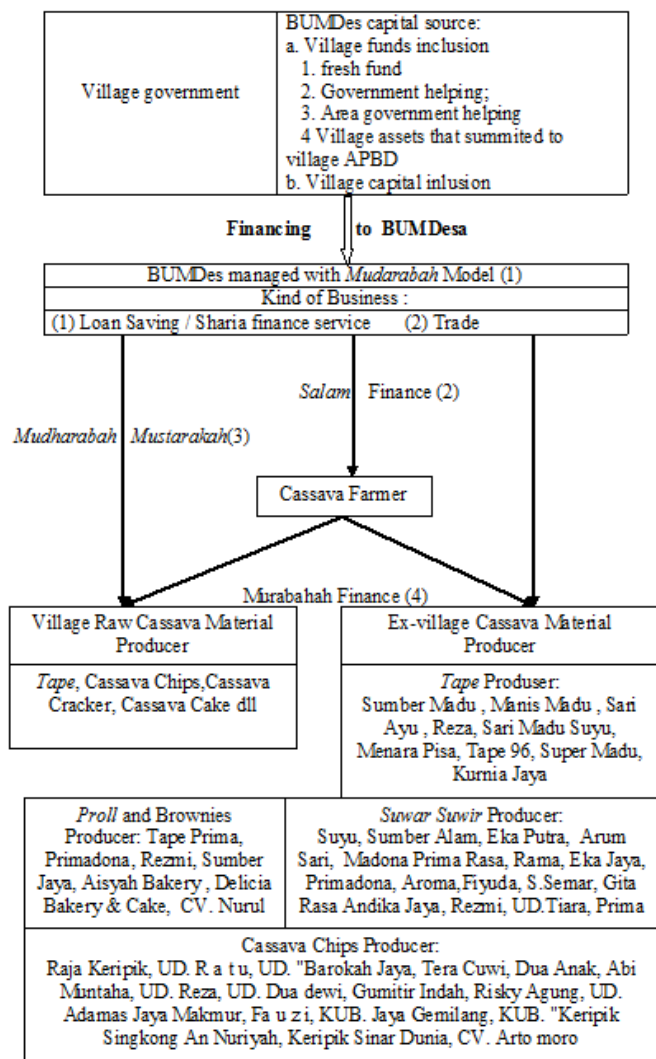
Village government

BUMDes capital source:
a. Village funds inclusion
1. fresh fund
2. Government helping;
3. Area government helping
4 Village assets that summited to village APBD
b. Village capital inlusion

Financing to BUMDesa

BUMDes managed with *Mudarabah* Model (1)
Kind of Business :
(1) Loan Saving / Sharia finance service (2) Trade

*Salam* Finance (2)

*Mudharabah Mustarakah*(3)

Cassava Farmer

Murabahah Finance (4)

Village Raw Cassava Material Producer

*Tape*, Cassava Chips,Cassava Cracker, Cassava Cake dll

Ex-village Cassava Material Producer

*Tape* Produser:
Sumber Madu , Manis Madu , Sari Ayu , Reza, Sari Madu Suyu, Menara Pisa, Tape 96, Super Madu, Kurnia Jaya

*Proll* and Brownies Producer: Tape Prima, Primadona, Rezmi, Sumber Jaya, Aisyah Bakery , Delicia Bakery & Cake, CV. Nurul

*Suwar Suwir* Producer:
Suyu, Sumber Alam, Eka Putra, Arum Sari, Madona Prima Rasa, Rama, Eka Jaya, Primadona, Aroma,Fiyuda, S.Semar, Gita Rasa Andika Jaya, Rezmi, UD.Tiara, Prima

Cassava Chips Producer:
Raja Keripik, UD. R a t u, UD. "Barokah Jaya, Tera Cuwi, Dua Anak, Abi Muntaha, UD. Reza, UD. Dua dewi, Gumitir Indah, Risky Agung, UD. Adamas Jaya Makmur, Fa u z i, KUB. Jaya Gemilang, KUB. "Keripik Singkong An Nuriyah, Keripik Sinar Dunia, CV. Arto moro